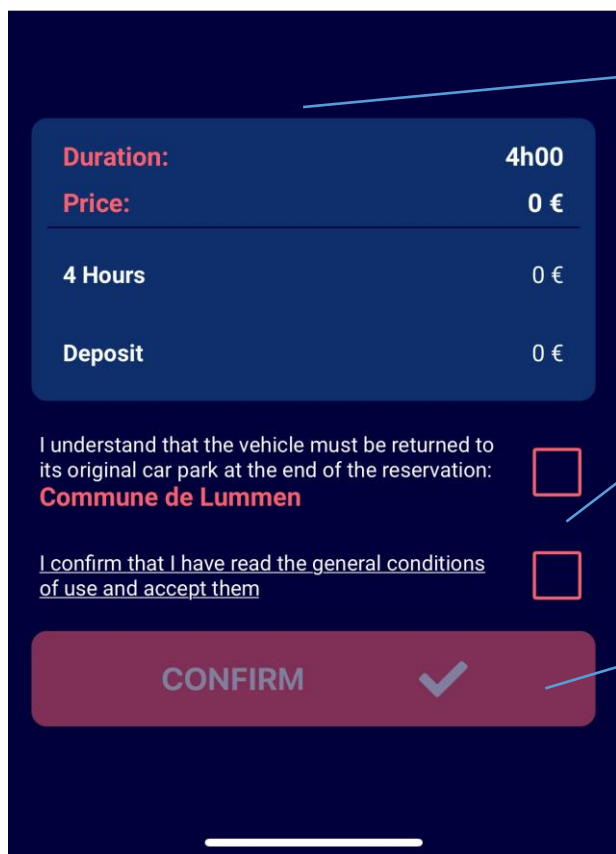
Duration: 4h00
Price: 0 €

4 Hours 0 €

Deposit 0 €

I understand that the vehicle must be returned to its original car park at the end of the reservation:
Commune de Lummen

I confirm that I have read the general conditions of use and accept them

CONFIRM